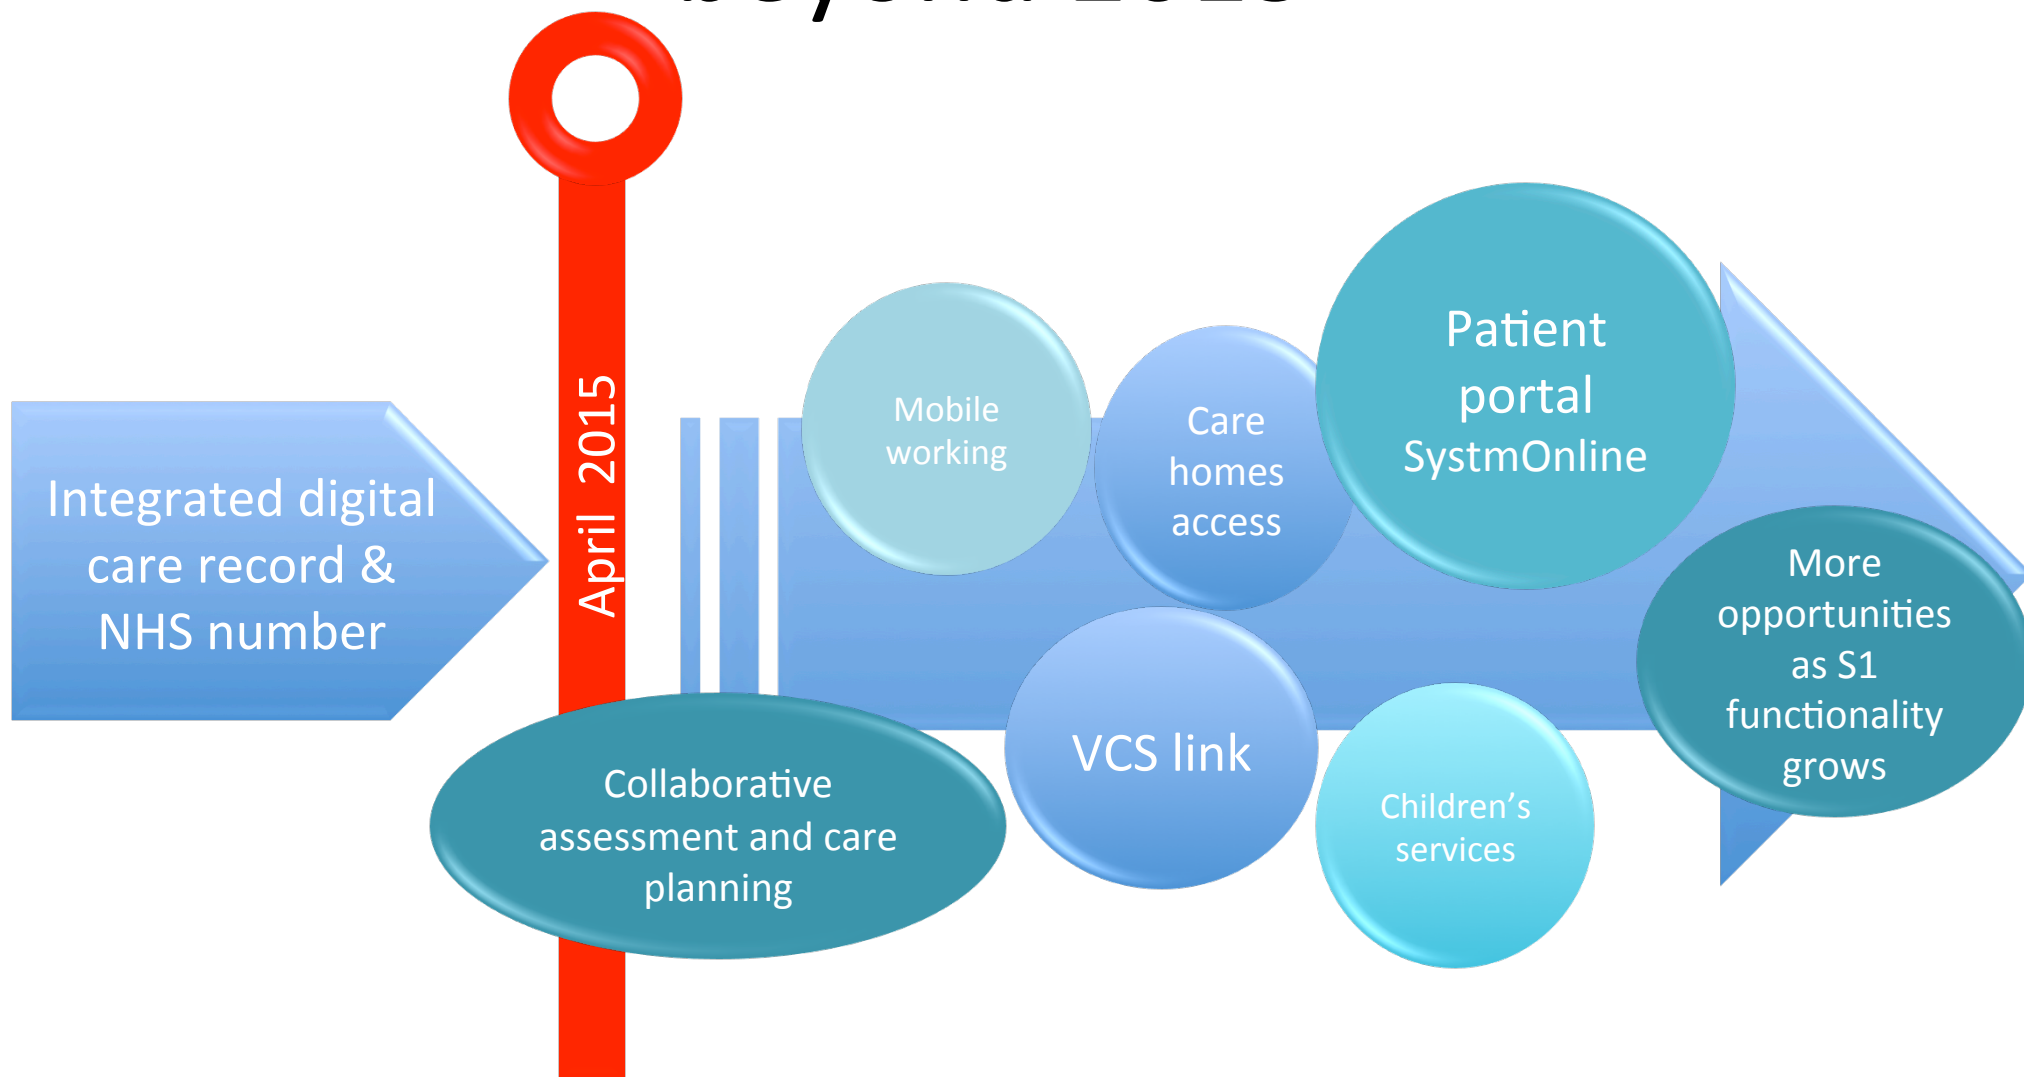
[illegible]

Integrated digital care record & NHS number

April 2015

Mobile working

Care homes access

Patient portal SystmOnline

More opportunities as S1 functionality grows

Collaborative assessment and care planning

VCS link

Children's services